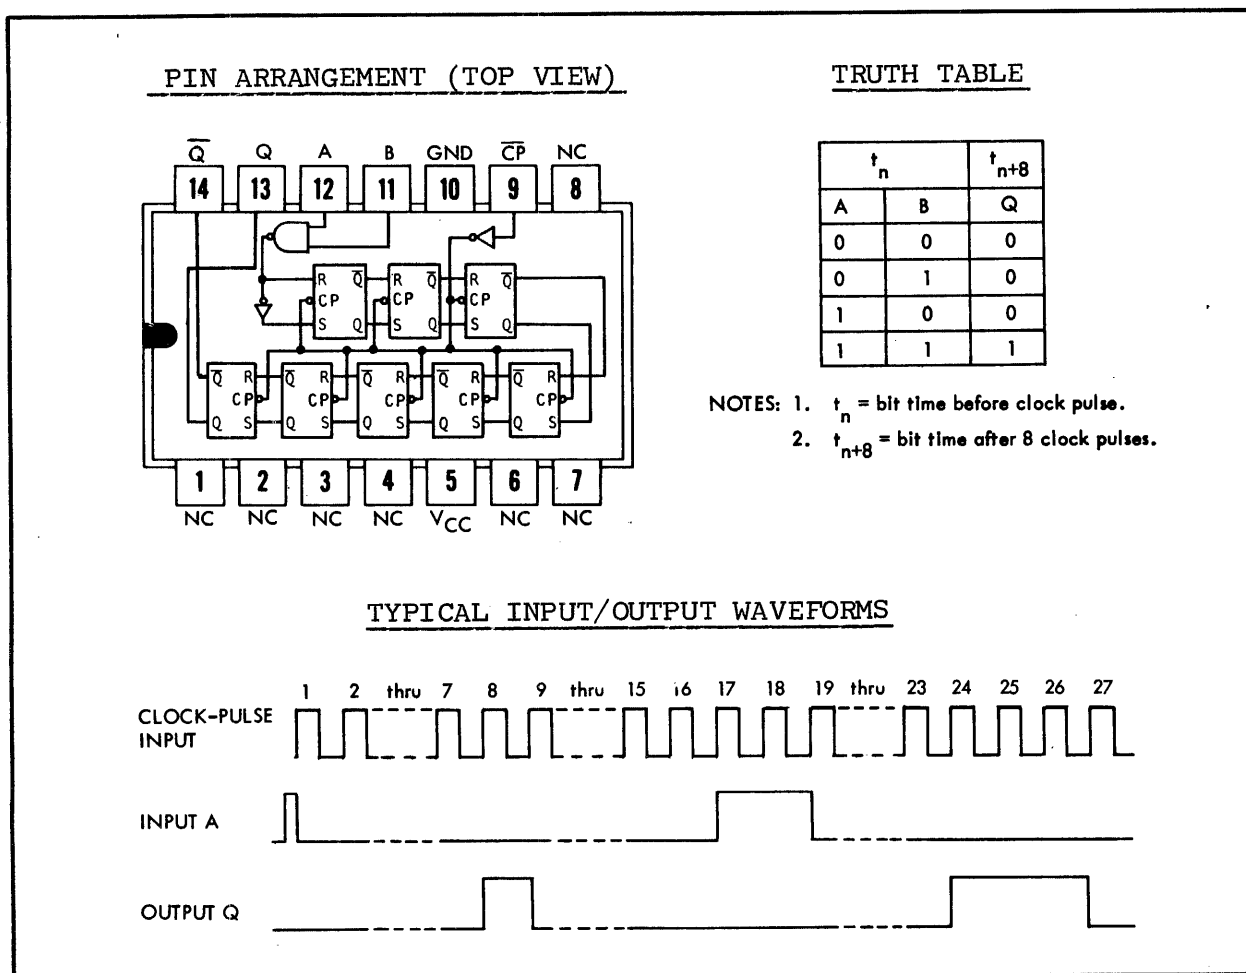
PIN ARRANGEMENT (TOP VIEW)

$\overline{Q}$ Q A B GND $\overline{CP}$ NC

14 13 12 11 10 9 8

R $\overline{Q}$ CP S Q R $\overline{Q}$ CP S Q R $\overline{Q}$ CP S Q

$\overline{Q}$ R CP Q S $\overline{Q}$ R CP Q S $\overline{Q}$ R CP Q S $\overline{Q}$ R CP Q S $\overline{Q}$ R CP Q S

1 2 3 4 5 6 7

NC NC NC NC $V_{CC}$ NC NC

TRUTH TABLE

| $t_n$ | | $t_{n+8}$ |
|---|---|---|
| A | B | Q |
| 0 | 0 | 0 |
| 0 | 1 | 0 |
| 1 | 0 | 0 |
| 1 | 1 | 1 |

NOTES: 1. $t_n$ = bit time before clock pulse.
2. $t_{n+8}$ = bit time after 8 clock pulses.

TYPICAL INPUT/OUTPUT WAVEFORMS

1 2 thru 7 8 9 thru 15 16 17 18 19 thru 23 24 25 26 27

CLOCK-PULSE INPUT

INPUT A

OUTPUT Q